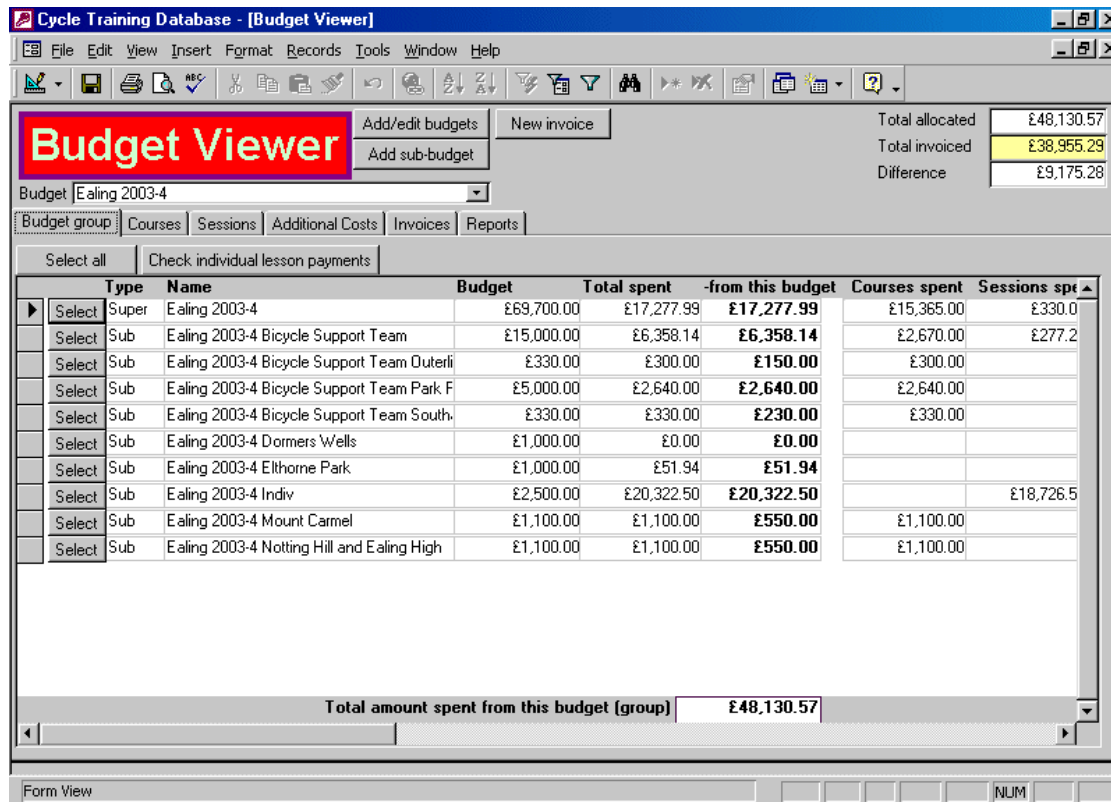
Cycle Training Database - [Budget Viewer]

File Edit View Insert Format Records Tools Window Help

Budget Viewer

Add/edit budgets

Add sub-budget

New invoice

Total allocated £48,130.57
Total invoiced £38,955.29
Difference £9,175.28

Budget Ealing 2003-4

Budget group | Courses | Sessions | Additional Costs | Invoices | Reports

Select all

Check individual lesson payments

| | Type | Name | Budget | Total spent | -from this budget | Courses spent | Sessions spe |
|---|---|---|---|---|---|---|---|
| Select | Super | Ealing 2003-4 | £69,700.00 | £17,277.99 | **£17,277.99** | £15,365.00 | £330.0 |
| Select | Sub | Ealing 2003-4 Bicycle Support Team | £15,000.00 | £6,358.14 | **£6,358.14** | £2,670.00 | £277.2 |
| Select | Sub | Ealing 2003-4 Bicycle Support Team Outerli | £330.00 | £300.00 | **£150.00** | £300.00 | |
| Select | Sub | Ealing 2003-4 Bicycle Support Team Park F | £5,000.00 | £2,640.00 | **£2,640.00** | £2,640.00 | |
| Select | Sub | Ealing 2003-4 Bicycle Support Team South | £330.00 | £330.00 | **£230.00** | £330.00 | |
| Select | Sub | Ealing 2003-4 Dormers Wells | £1,000.00 | £0.00 | **£0.00** | | |
| Select | Sub | Ealing 2003-4 Elthorne Park | £1,000.00 | £51.94 | **£51.94** | | |
| Select | Sub | Ealing 2003-4 Indiv | £2,500.00 | £20,322.50 | **£20,322.50** | | £18,726.5 |
| Select | Sub | Ealing 2003-4 Mount Carmel | £1,100.00 | £1,100.00 | **£550.00** | £1,100.00 | |
| Select | Sub | Ealing 2003-4 Notting Hill and Ealing High | £1,100.00 | £1,100.00 | **£550.00** | £1,100.00 | |

Total amount spent from this budget (group) £48,130.57

Form View

NUM